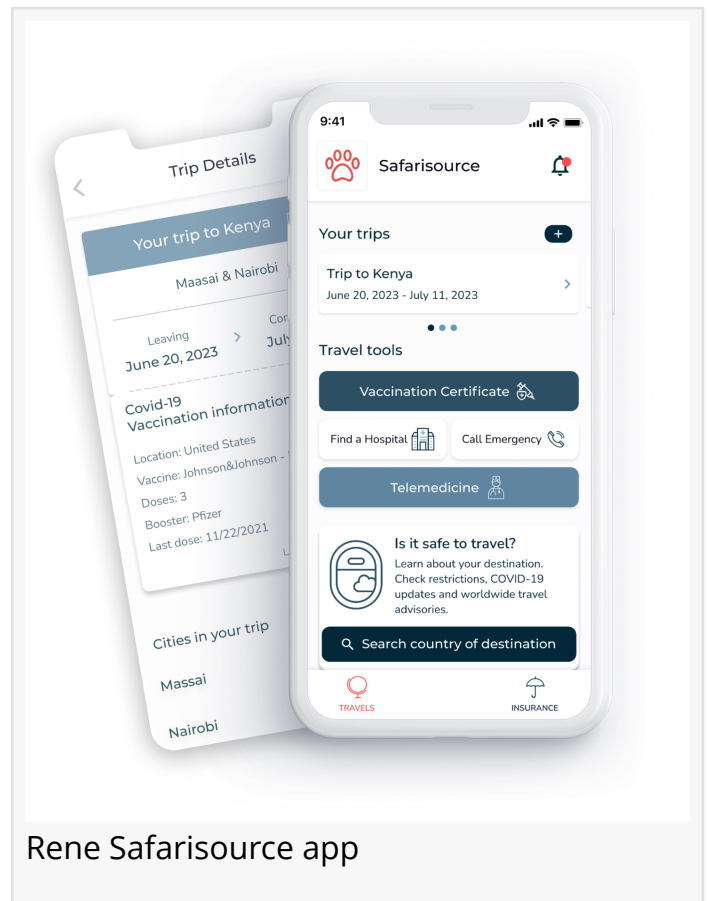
Trip Details

Your trip to Kenya

Maasai & Nairobi

Leaving
June 20, 2023

Co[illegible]
July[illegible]

Covid-19
Vaccination information

Location: United States
Vaccine: Johnson&Johnson -
Doses: 3
Booster: Pfizer
Last dose: 11/22/2021

Cities in your trip

Massai

Nairobi

9:41

Safarisource

Your trips

Trip to Kenya
June 20, 2023 - July 11, 2023

Travel tools

Vaccination Certificate

Find a Hospital

Call Emergency

Telemedicine

Is it safe to travel?
Learn about your destination. Check restrictions, COVID-19 updates and worldwide travel advisories.

Search country of destination

TRAVELS

INSURANCE

Rene Safarisource app